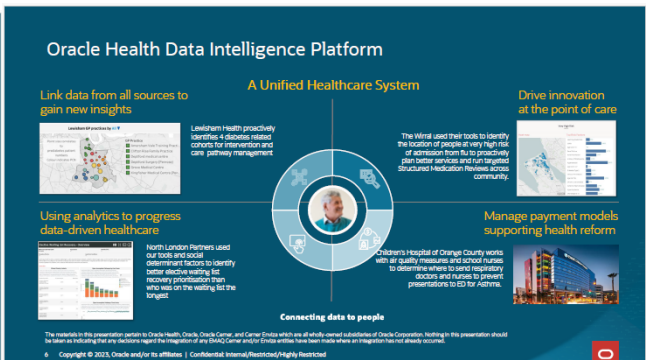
Oracle Health Data Intelligence Platform

A Unified Healthcare System

Link data from all sources to gain new insights

Lewisham Health proactively identifies 4 diabetes related cohorts for intervention and care pathway management

Drive innovation at the point of care

The Wirral used their tools to identify the location of people at very high risk of admission from flu to proactively plan better services and run targeted Structured Medication Reviews across community.

Using analytics to progress data-driven healthcare

North London Partners used our tools and social determinant factors to identify better elective waiting list recovery prioritisation than who was on the waiting list the longest

Manage payment models supporting health reform

Children's Hospital of Orange County works with air quality measures and school nurses to determine where to send respiratory doctors and nurses to prevent presentations to ED for Asthma.

Connecting data to people

The materials in this presentation pertain to Oracle Health, Oracle, Oracle Cerner, and Cerner Enviza which are all wholly-owned subsidiaries of Oracle Corporation. Nothing in this presentation should be taken as indicating that any decisions regard the integration of any EMEA Cerner and/or Enviza entities have been made where an integration has not already occurred.

6 Copyright © 2023, Oracle and/or its affiliates | Confidential: Internal/Restricted/Highly Restricted